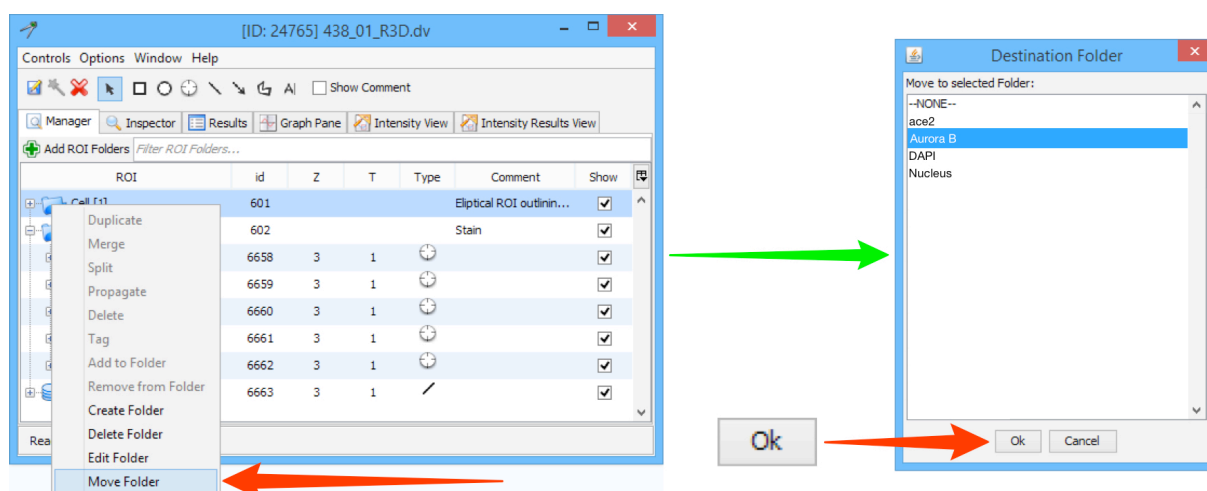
[ID: 24765] 438_01_R3D.dv

Controls Options Window Help

Show Comment

Manager | Inspector | Results | Graph Pane | Intensity View | Intensity Results View

Add ROI Folders | Filter ROI Folders...

| ROI | id | Z | T | Type | Comment | Show |
|---|---|---|---|---|---|---|
| Cell [1] | 601 | | | | Eliptical ROI outlinin... | ✓ |
| | 602 | | | | Stain | ✓ |
| | 6658 | 3 | 1 | | | ✓ |
| | 6659 | 3 | 1 | | | ✓ |
| | 6660 | 3 | 1 | | | ✓ |
| | 6661 | 3 | 1 | | | ✓ |
| | 6662 | 3 | 1 | | | ✓ |
| | 6663 | 3 | 1 | | | ✓ |

Duplicate
Merge
Split
Propagate
Delete
Tag
Add to Folder
Remove from Folder
Create Folder
Delete Folder
Edit Folder
Move Folder

Rea

Destination Folder

Move to selected Folder:
--NONE--
ace2
Aurora B
DAPI
Nucleus

Ok
Ok Cancel